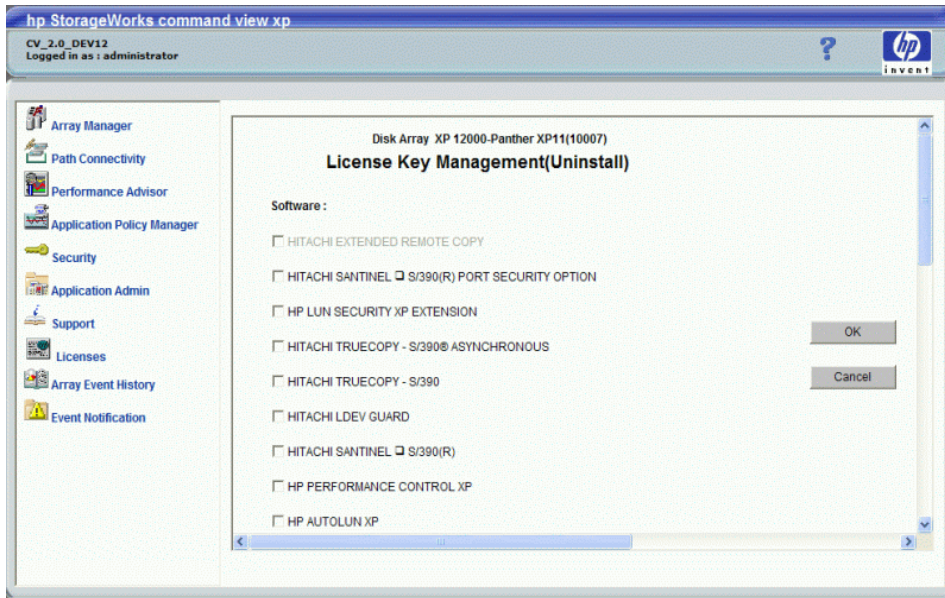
hp StorageWorks command view xp

CV_2.0_DEV12
Logged in as : administrator

?

hp invent

Array Manager
Path Connectivity
Performance Advisor
Application Policy Manager
Security
Application Admin
Support
Licenses
Array Event History
Event Notification

Disk Array XP 12000-Panther XP11(10007)

License Key Management(Uninstall)

Software :

☐ HITACHI EXTENDED REMOTE COPY
☐ HITACHI SANTINEL ❏ S/390(R) PORT SECURITY OPTION
☐ HP LUN SECURITY XP EXTENSION
☐ HITACHI TRUECOPY - S/390® ASYNCHRONOUS
☐ HITACHI TRUECOPY - S/390
☐ HITACHI LDEV GUARD
☐ HITACHI SANTINEL ❏ S/390(R)
☐ HP PERFORMANCE CONTROL XP
☐ HP AUTOLUN XP

OK

Cancel